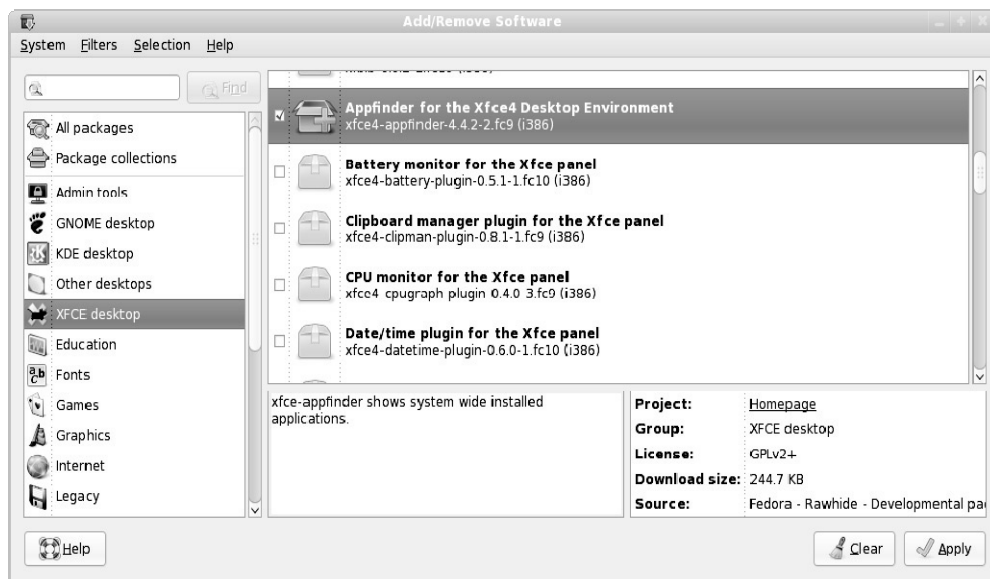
Add/Remove Software

System Filters Selection Help

Find

All packages
Package collections
Admin tools
GNOME desktop
KDE desktop
Other desktops
XFCE desktop
Education
Fonts
Games
Graphics
Internet
Legacy

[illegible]

Appfinder for the Xfce4 Desktop Environment
xfce4-appfinder-4.4.2-2.fc9 (i386)

Battery monitor for the Xfce panel
xfce4-battery-plugin-0.5.1-1.fc10 (i386)

Clipboard manager plugin for the Xfce panel
xfce4-clipman-plugin-0.8.1-1.fc9 (i386)

CPU monitor for the Xfce panel
xfce4-cpugraph-plugin-0.4.0-3.fc9 (i386)

Date/time plugin for the Xfce panel
xfce4-datetime-plugin-0.6.0-1.fc10 (i386)

xfce-appfinder shows system wide installed applications.

| | |
|---|---|
| Project: | Homepage |
| Group: | XFCE desktop |
| License: | GPLv2+ |
| Download size: | 244.7 KB |
| Source: | Fedora - Rawhide - Developmental pa |

Help

Clear

Apply